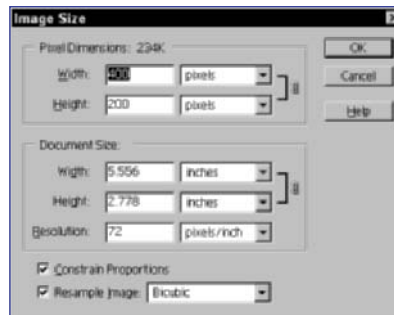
Image Size

Pixel Dimensions: 234K

Width: 400 pixels

Height: 200 pixels

OK

Cancel

Help

Document Size:

Width: 5.556 inches

Height: 2.778 inches

Resolution: 72 pixels/inch

Constrain Proportions

Resample Image: Bicubic